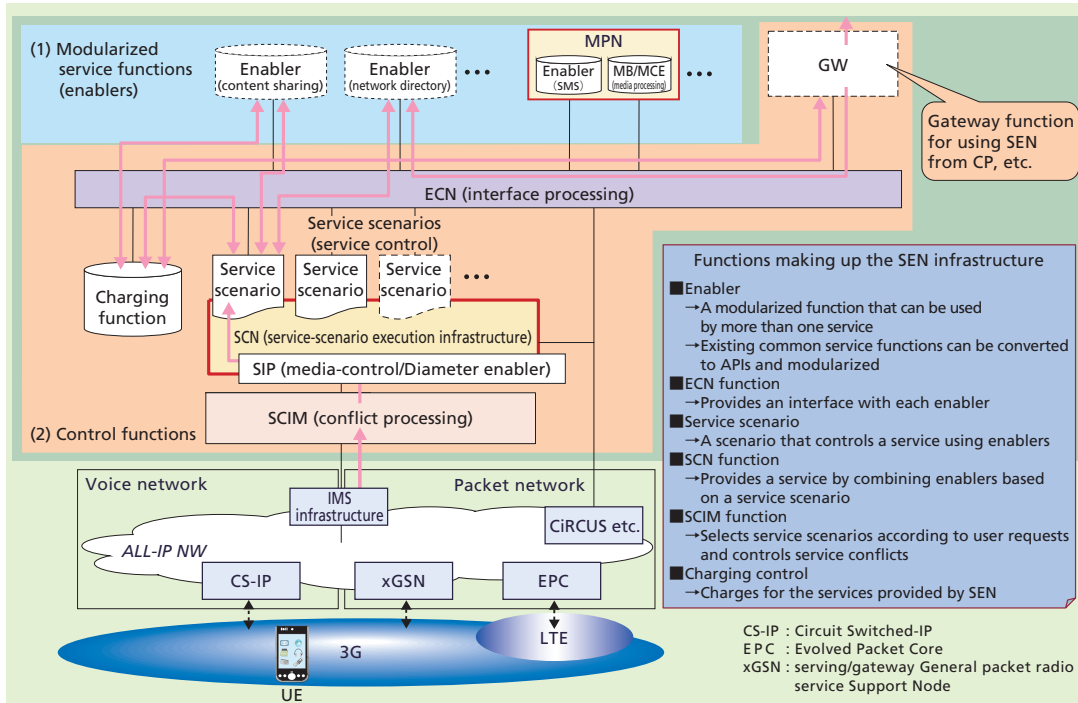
(1) Modularized service functions (enablers)

Enabler (content sharing)

Enabler (network directory)

…

MPN

Enabler (SMS)

MB/MCE (media processing)

…

GW

Gateway function for using SEN from CP, etc.

ECN (interface processing)

Service scenarios (service control)

Charging function

Service scenario

Service scenario

Service scenario

…

SCN (service-scenario execution infrastructure)

SIP (media-control/Diameter enabler)

SCIM (conflict processing)

(2) Control functions

Functions making up the SEN infrastructure

■Enabler
→A modularized function that can be used by more than one service
→Existing common service functions can be converted to APIs and modularized
■ECN function
→Provides an interface with each enabler
■Service scenario
→A scenario that controls a service using enablers
■SCN function
→Provides a service by combining enablers based on a service scenario
■SCIM function
→Selects service scenarios according to user requests and controls service conflicts
■Charging control
→Charges for the services provided by SEN

Voice network

Packet network

IMS infrastructure

CiRCUS etc.

ALL-IP NW

CS-IP

xGSN

EPC

LTE

3G

UE

CS-IP : Circuit Switched-IP
EPC : Evolved Packet Core
xGSN : serving/gateway General packet radio service Support Node